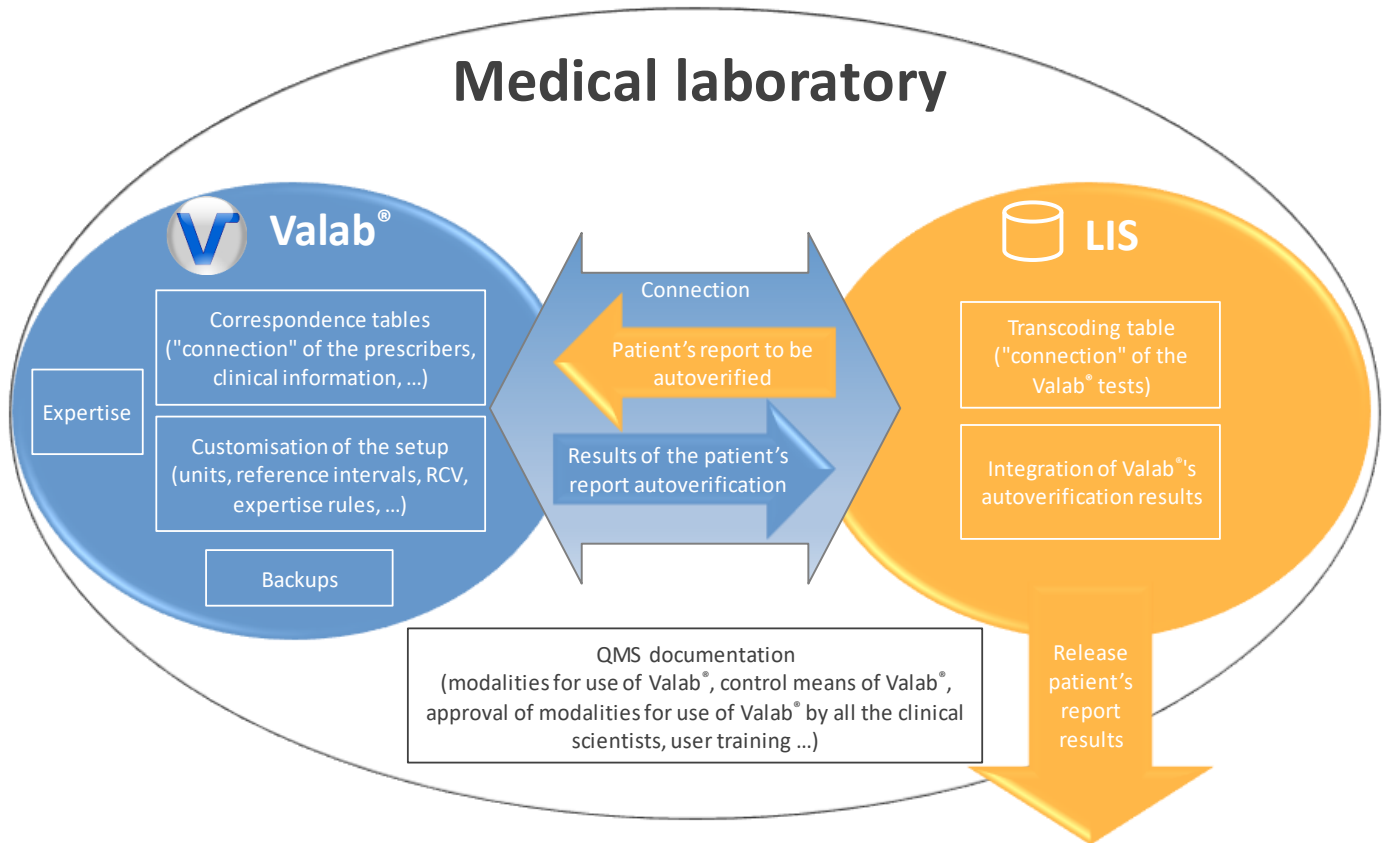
Medical laboratory

Valab®

Correspondence tables ("connection" of the prescribers, clinical information, …)

Expertise

Customisation of the setup (units, reference intervals, RCV, expertise rules, …)

Backups

Connection

Patient's report to be autoverified

Results of the patient's report autoverification

LIS

Transcoding table ("connection" of the Valab® tests)

Integration of Valab®'s autoverification results

QMS documentation (modalities for use of Valab®, control means of Valab®, approval of modalities for use of Valab® by all the clinical scientists, user training …)

Release patient's report results